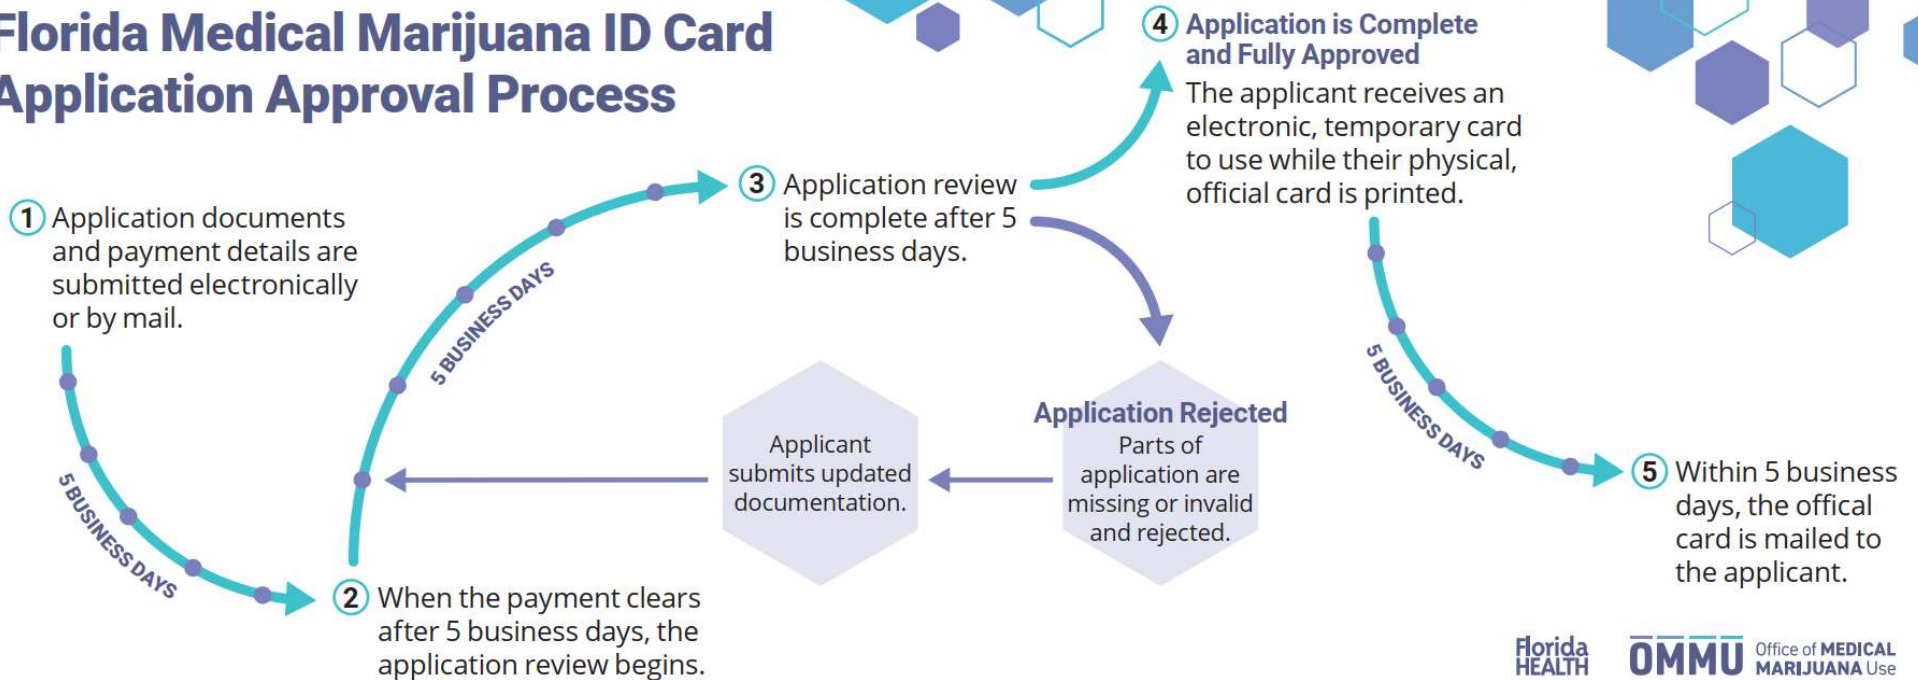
Florida Medical Marijuana ID Card Application Approval Process

1 Application documents and payment details are submitted electronically or by mail.

5 BUSINESS DAYS

2 When the payment clears after 5 business days, the application review begins.

5 BUSINESS DAYS

3 Application review is complete after 5 business days.

4 Application is Complete and Fully Approved
The applicant receives an electronic, temporary card to use while their physical, official card is printed.

5 BUSINESS DAYS

5 Within 5 business days, the offical card is mailed to the applicant.

Application Rejected
Parts of application are missing or invalid and rejected.

Applicant submits updated documentation.

Florida HEALTH

OMMU Office of MEDICAL MARIJUANA Use